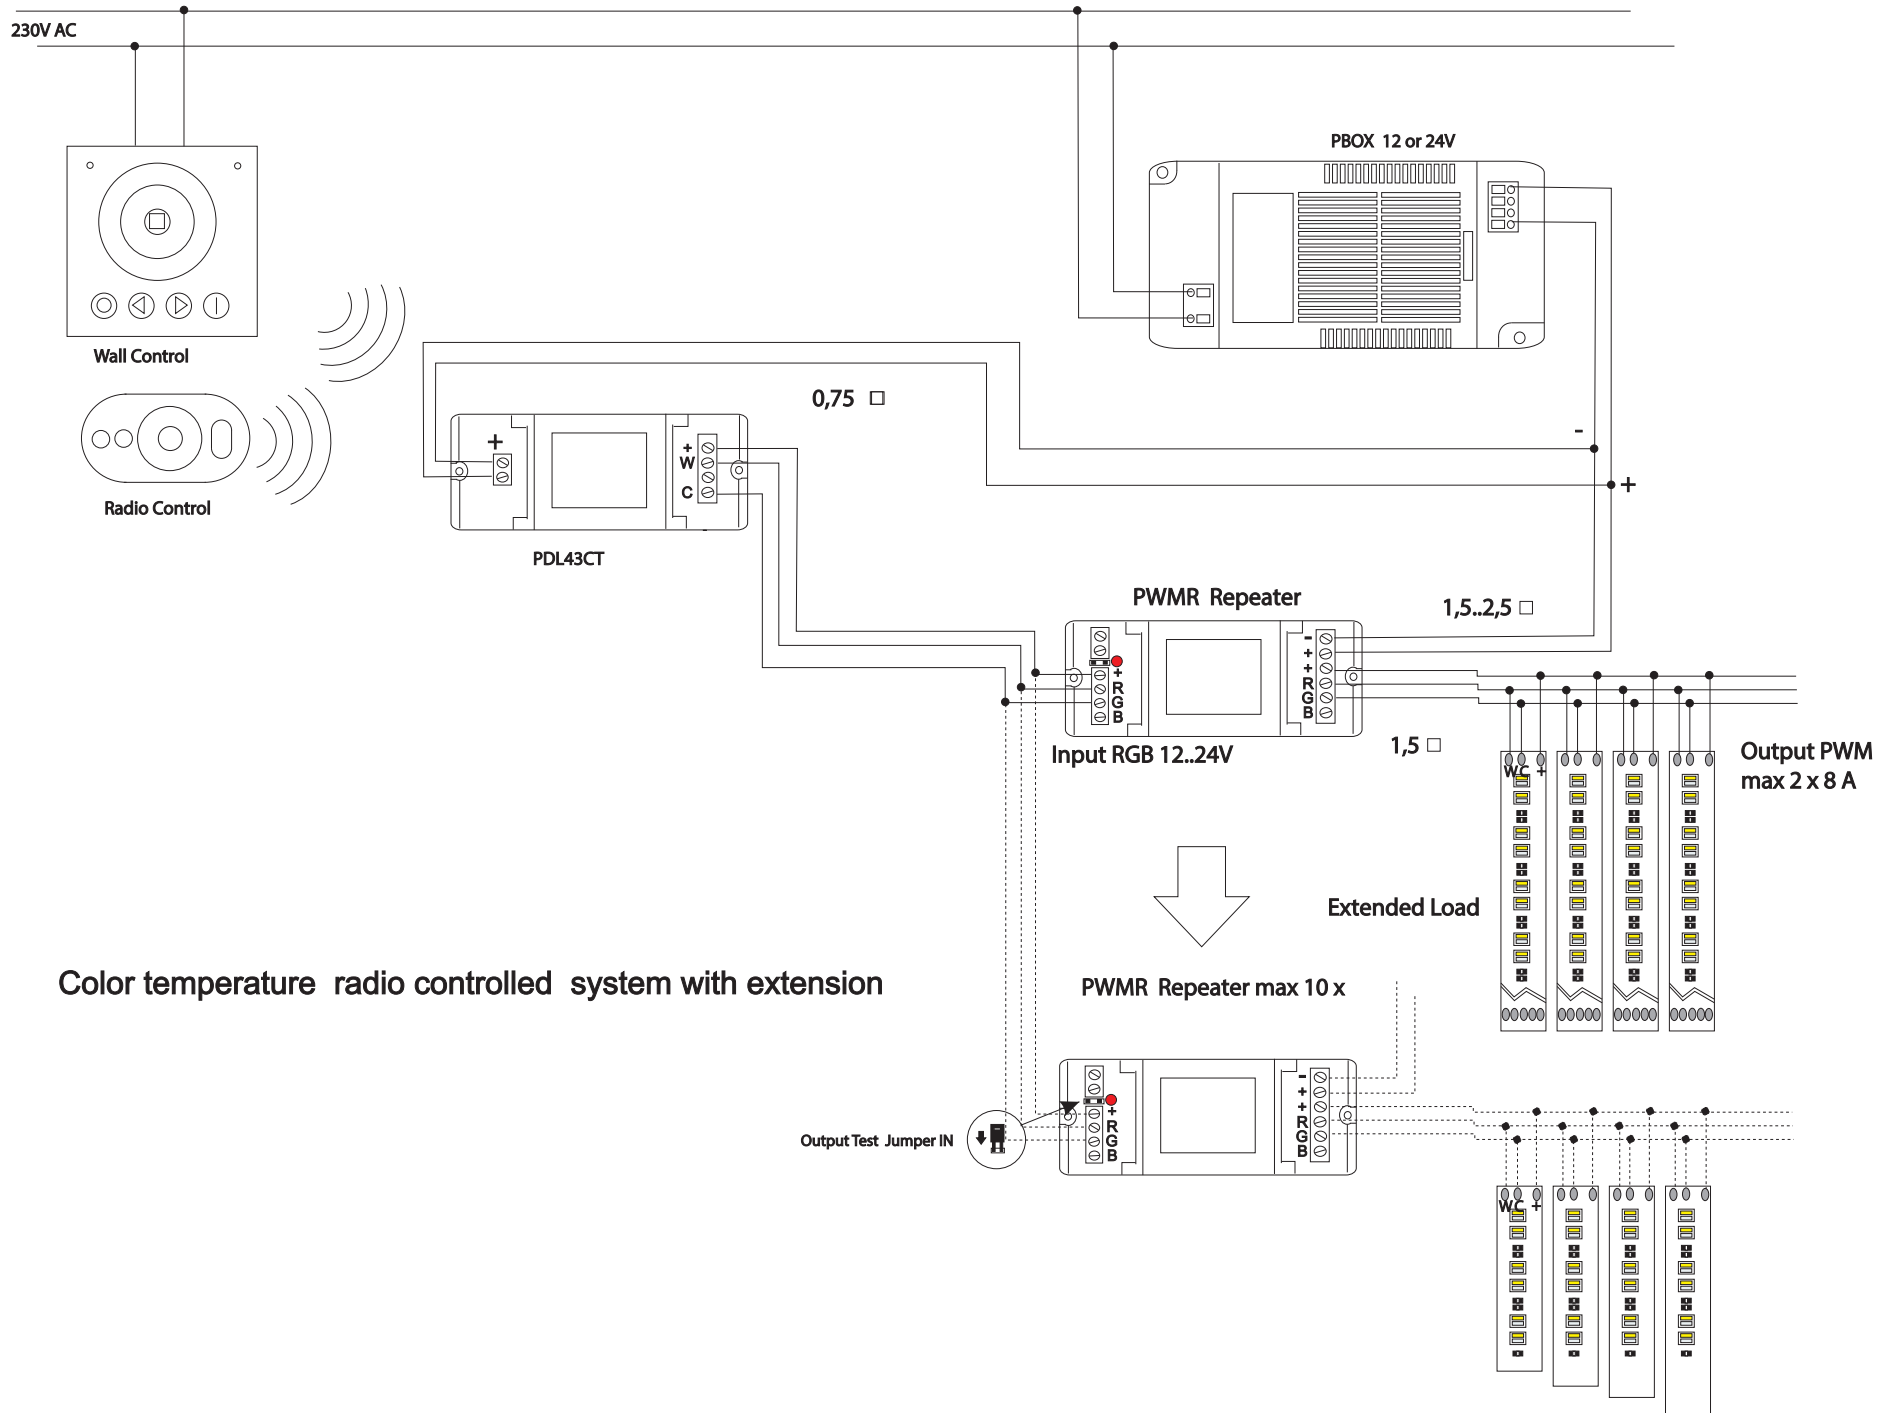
230V AC

PBOX 12 or 24V

Wall Control

Radio Control

0,75 □

+

+
W
C

PDL43CT

-

+

PWMR Repeater

1,5..2,5 □

+
R
G
B

-
+
+
R
G
B

Input RGB 12..24V

1,5 □

Output PWM
max 2 x 8 A

W C +

Extended Load

Color temperature radio controlled system with extension

PWMR Repeater max 10 x

Output Test Jumper IN

+
R
G
B

-
+
+
R
G
B

W C +